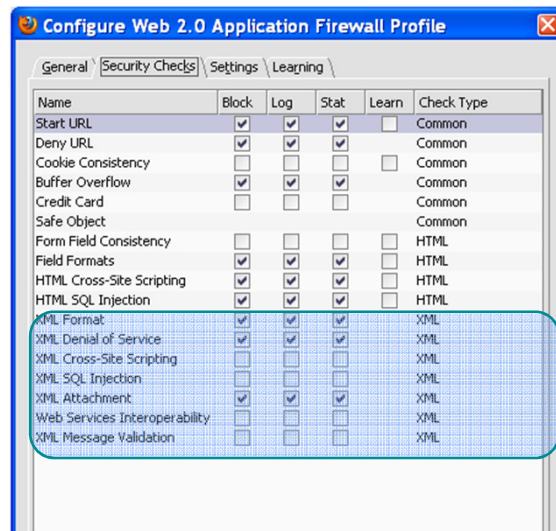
Configure Web 2.0 Application Firewall Profile

General | Security Checks | Settings | Learning

| Name | Block | Log | Stat | Learn | Check Type |
|---|---|---|---|---|---|
| Start URL | ☑ | ☑ | ☑ | ☐ | Common |
| Deny URL | ☑ | ☑ | ☑ | | Common |
| Cookie Consistency | ☐ | ☐ | ☐ | ☐ | Common |
| Buffer Overflow | ☑ | ☑ | ☑ | | Common |
| Credit Card | ☐ | ☐ | ☐ | | Common |
| Safe Object | | | | | Common |
| Form Field Consistency | ☐ | ☐ | ☐ | ☐ | HTML |
| Field Formats | ☑ | ☑ | ☑ | ☐ | HTML |
| HTML Cross-Site Scripting | ☑ | ☑ | ☑ | ☐ | HTML |
| HTML SQL Injection | ☑ | ☑ | ☑ | ☐ | HTML |
| XML Format | ☑ | ☑ | ☑ | | XML |
| XML Denial of Service | ☑ | ☑ | ☑ | | XML |
| XML Cross-Site Scripting | ☐ | ☐ | ☐ | | XML |
| XML SQL Injection | ☐ | ☐ | ☐ | | XML |
| XML Attachment | ☑ | ☑ | ☑ | | XML |
| Web Services Interoperability | ☐ | ☐ | ☐ | | XML |
| XML Message Validation | ☐ | ☐ | ☐ | | XML |